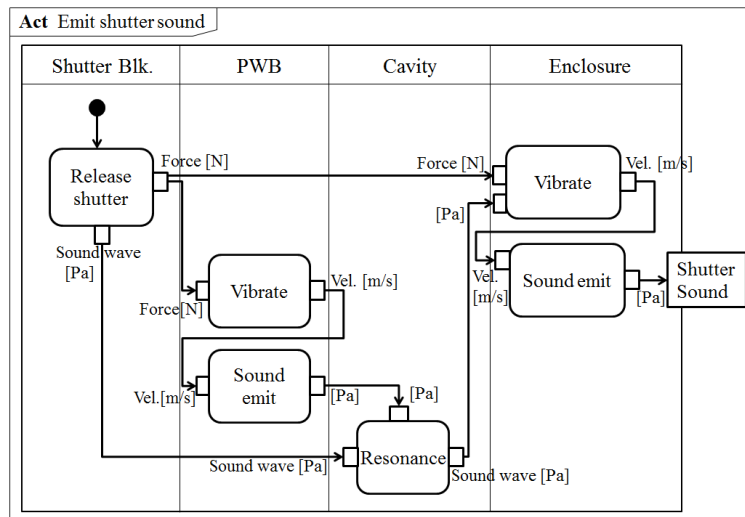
Act Emit shutter sound

| Shutter Blk. | PWB | Cavity | Enclosure |
|---|---|---|---|

Release shutter
Force [N]
Sound wave [Pa]

Force [N]
Vibrate
Vel. [m/s]

Vel.[m/s]
Sound emit
[Pa]

[Pa]
Sound wave [Pa]
Resonance
Sound wave [Pa]

Force [N]
[Pa]
Vibrate
Vel. [m/s]

Vel. [m/s]
Sound emit
[Pa]
Shutter Sound